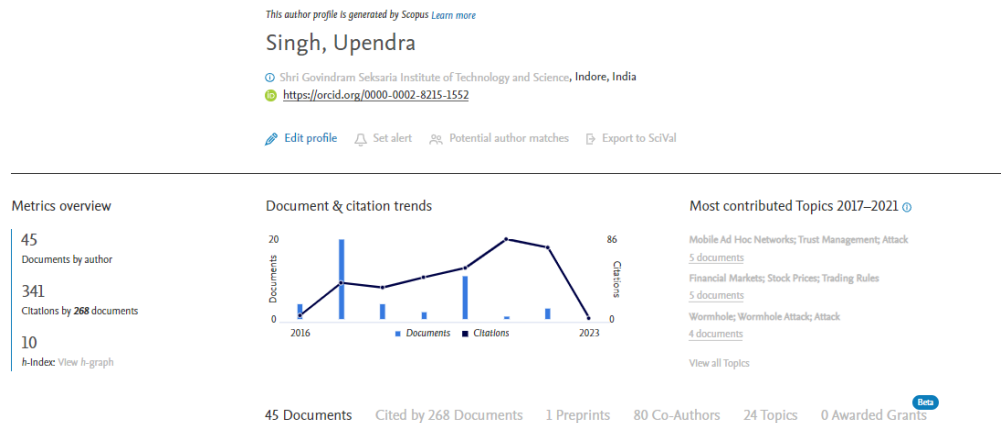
This author profile is generated by Scopus Learn more

Singh, Upendra

Shri Govindram Seksaria Institute of Technology and Science, Indore, India
https://orcid.org/0000-0002-8215-1552

Edit profile Set alert Potential author matches Export to SciVal

Metrics overview

45
Documents by author

341
Citations by 268 documents

10
h-index: View h-graph

Document & citation trends

20
Documents
0
2016
Documents Citations
2023
86
Citations
0

Most contributed Topics 2017–2021

Mobile Ad Hoc Networks; Trust Management; Attack
5 documents

Financial Markets; Stock Prices; Trading Rules
5 documents

Wormhole; Wormhole Attack; Attack
4 documents

View all Topics

45 Documents Cited by 268 Documents 1 Preprints 80 Co-Authors 24 Topics 0 Awarded Grants Beta